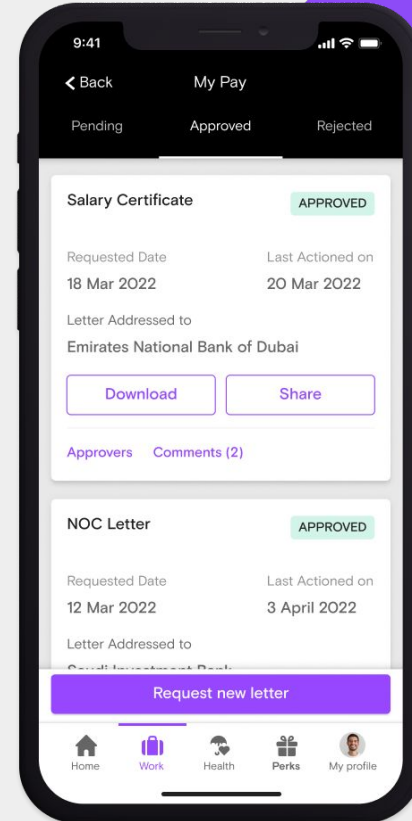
9:41

Back

My Pay

Pending

Approved

Rejected

Salary Certificate

APPROVED

Requested Date

18 Mar 2022

Last Actioned on

20 Mar 2022

Letter Addressed to

Emirates National Bank of Dubai

Download

Share

Approvers

Comments (2)

NOC Letter

APPROVED

Requested Date

12 Mar 2022

Last Actioned on

3 April 2022

Letter Addressed to

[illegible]

Request new letter

Home

Work

Health

Perks

My profile